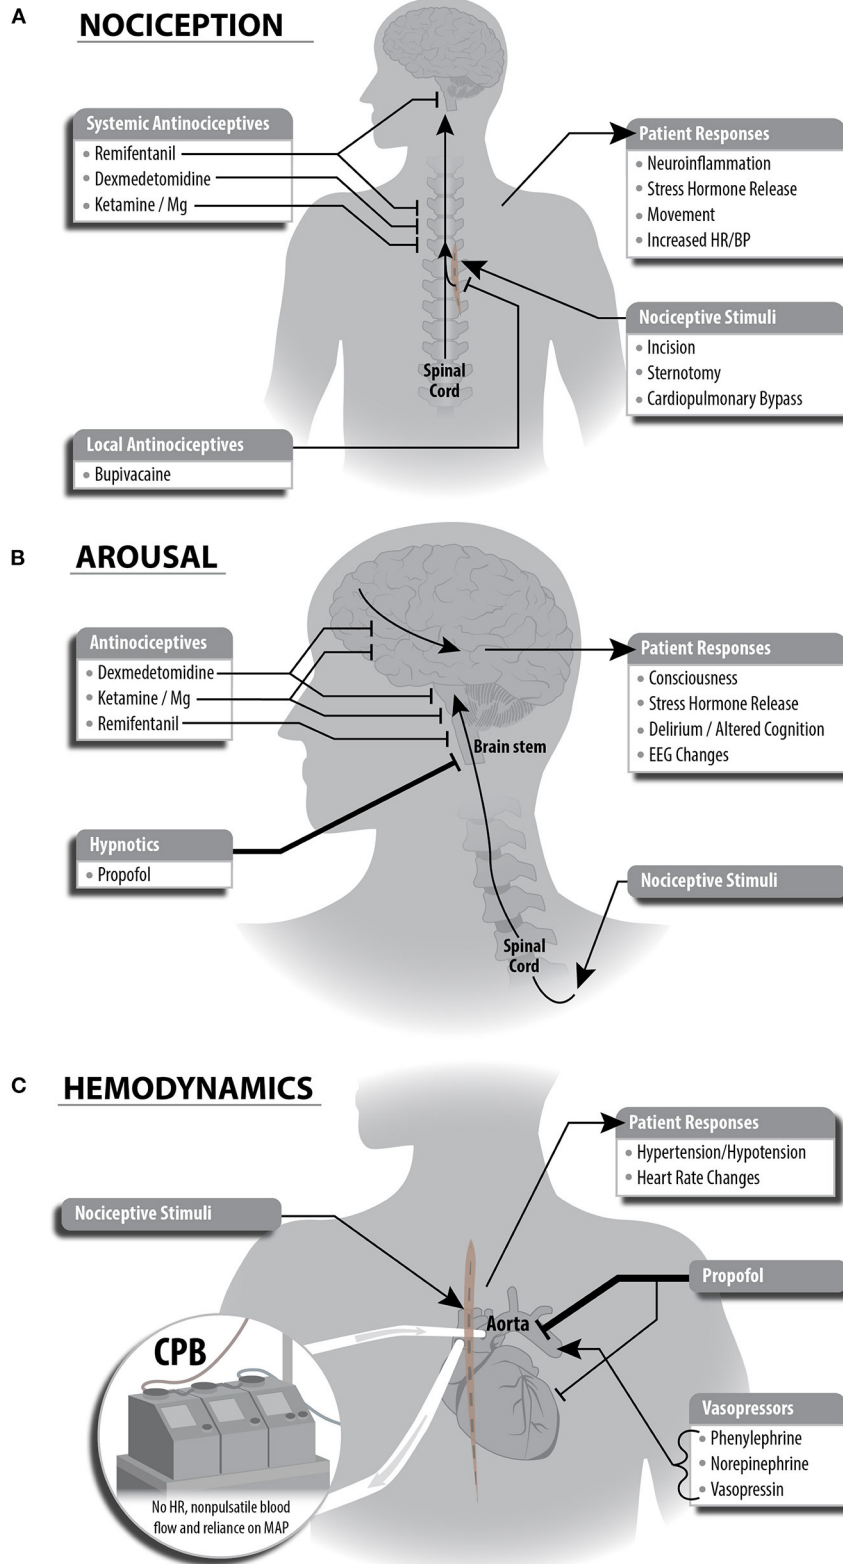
A NOCICEPTION

Systemic Antinociceptives
• Remifentanil
• Dexmedetomidine
• Ketamine / Mg

Patient Responses
• Neuroinflammation
• Stress Hormone Release
• Movement
• Increased HR/BP

Nociceptive Stimuli
• Incision
• Sternotomy
• Cardiopulmonary Bypass

Spinal Cord

Local Antinociceptives
• Bupivacaine

B AROUSAL

Antinociceptives
• Dexmedetomidine
• Ketamine / Mg
• Remifentanil

Patient Responses
• Consciousness
• Stress Hormone Release
• Delirium / Altered Cognition
• EEG Changes

Brain stem

Hypnotics
• Propofol

Nociceptive Stimuli

Spinal Cord

C HEMODYNAMICS

Patient Responses
• Hypertension/Hypotension
• Heart Rate Changes

Nociceptive Stimuli

Propofol

Aorta

CPB

No HR, nonpulsatile blood flow and reliance on MAP

Vasopressors
• Phenylephrine
• Norepinephrine
• Vasopressin